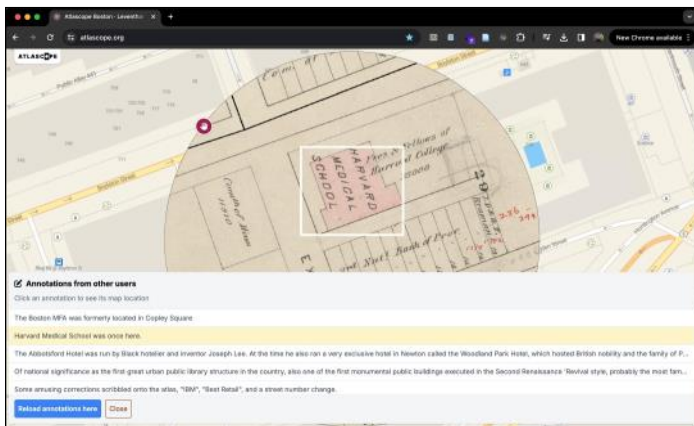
Atlascope Boston - Leventh...

atlascope.org

New Chrome available

ATLASCOPE

HARVARD MEDICAL SCHOOL

Pres & Fellows of Harvard College

Annotations from other users

Click an annotation to see its map location

The Boston MFA was formerly located in Copley Square.

Harvard Medical School was once here.

The Abbotsford Hotel was run by Black hotelier and inventor Joseph Lee. At the time he also ran a very exclusive hotel in Newton called the Woodland Park Hotel, which hosted British nobility and the family of P...

Of national significance as the first great urban public library structure in the country, also one of the first monumental public buildings executed in the Second Renaissance Revival style, probably the most fam...

Some amusing corrections scribbled onto the atlas, "IBM", "Best Retail", and a street number change.

Reload annotations here

Close